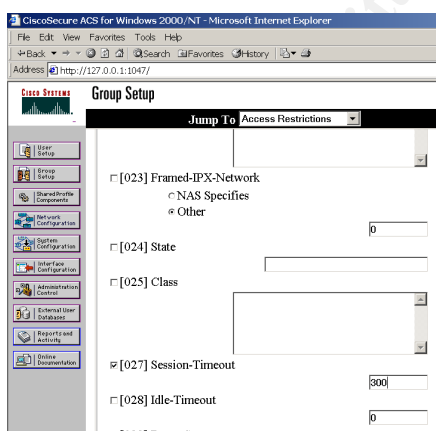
CiscoSecure ACS for Windows 2000/NT - Microsoft Internet Explorer

File Edit View Favorites Tools Help

Back Search Favorites History

Address http://127.0.0.1:1047/

Cisco Systems

Group Setup

Jump To Access Restrictions

User Setup

Group Setup

Shared Profile Components

Network Configuration

System Configuration

Interface Configuration

Administration Control

External User Databases

Reports and Activity

Online Documentation

[023] Framed-IPX-Network

NAS Specifies

Other

0

[024] State

[025] Class

[027] Session-Timeout

300

[028] Idle-Timeout

0